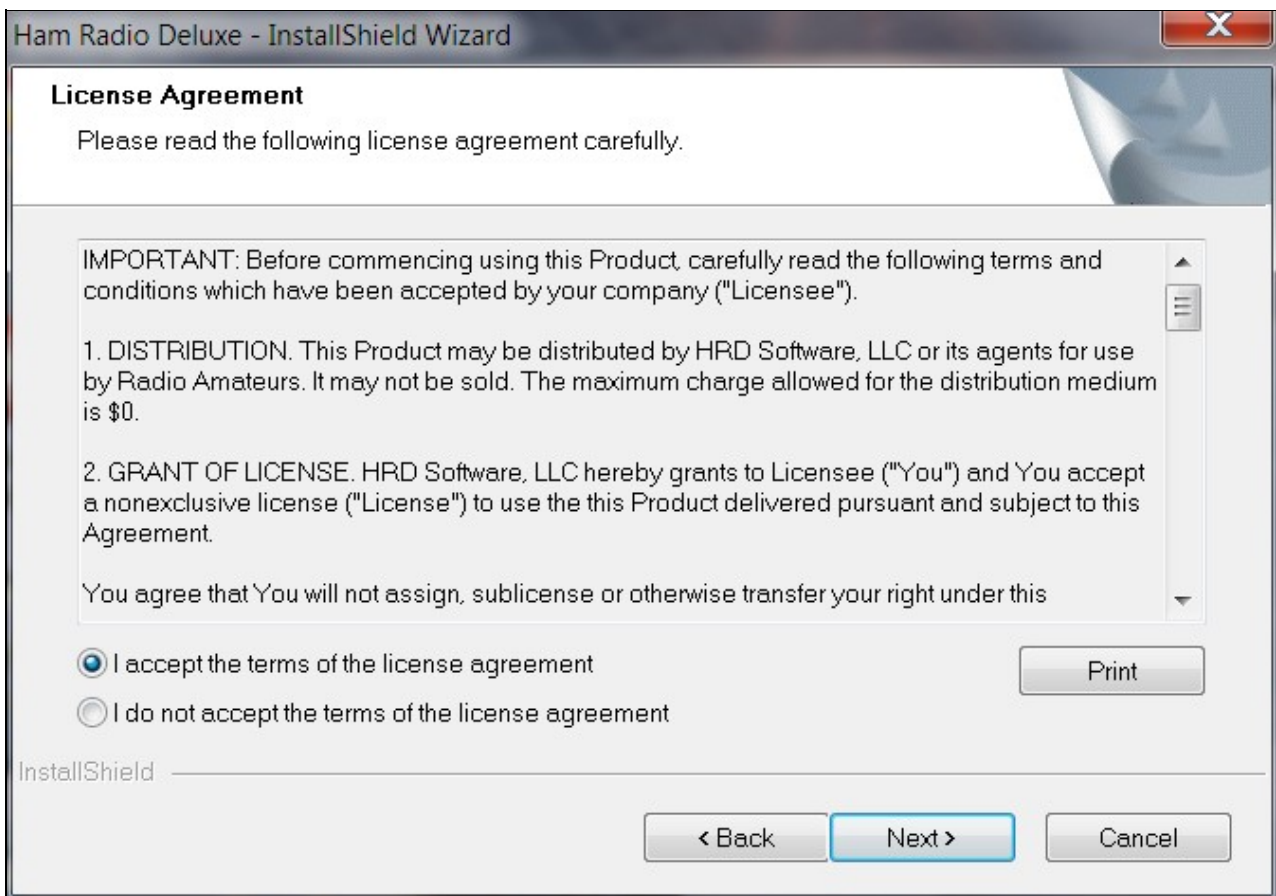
Ham Radio Deluxe - InstallShield Wizard

License Agreement

Please read the following license agreement carefully.

IMPORTANT: Before commencing using this Product, carefully read the following terms and conditions which have been accepted by your company ("Licensee").

1. DISTRIBUTION. This Product may be distributed by HRD Software, LLC or its agents for use by Radio Amateurs. It may not be sold. The maximum charge allowed for the distribution medium is $0.

2. GRANT OF LICENSE. HRD Software, LLC hereby grants to Licensee ("You") and You accept a nonexclusive license ("License") to use the this Product delivered pursuant and subject to this Agreement.

You agree that You will not assign, sublicense or otherwise transfer your right under this

I accept the terms of the license agreement

I do not accept the terms of the license agreement

Print

InstallShield

< Back

Next >

Cancel